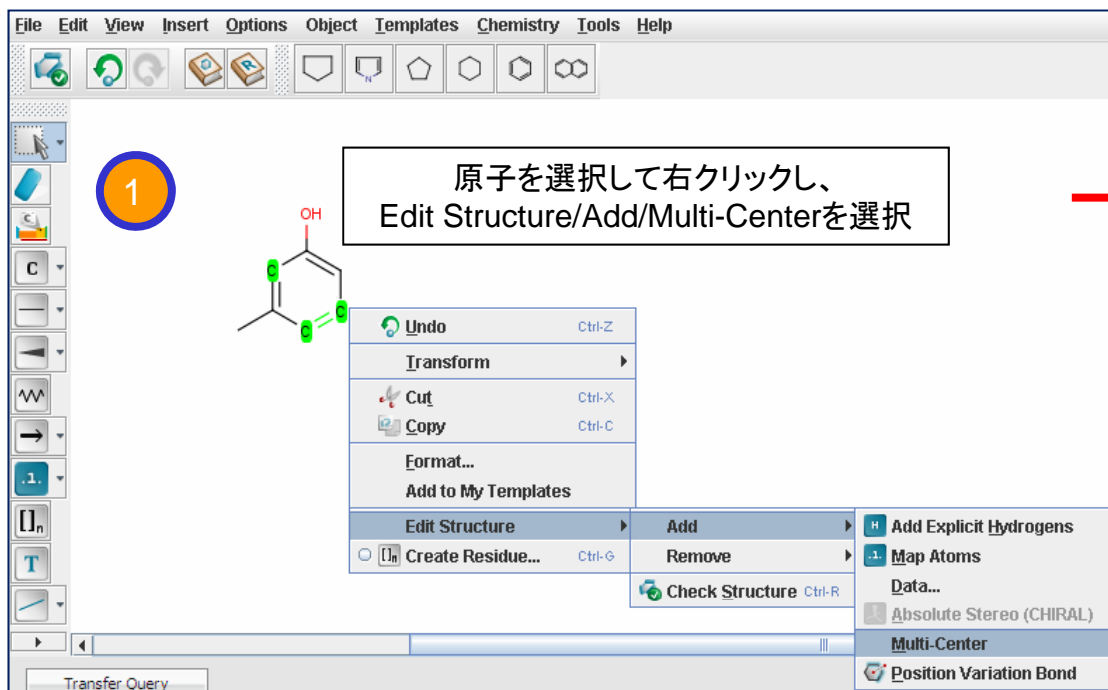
File Edit View Insert Options Object Templates Chemistry Tools Help

1

原子を選択して右クリックし、
Edit Structure/Add/Multi-Centerを選択

OH
C
C
C
C

C

Undo Ctrl-Z
Transform
Cut Ctrl-X
Copy Ctrl-C
Format...
Add to My Templates
Edit Structure
Create Residue... Ctrl-G

Add
Remove
Check Structure Ctrl-R

Add Explicit Hydrogens
Map Atoms
Data...
Absolute Stereo (CHIRAL)
Multi-Center
Position Variation Bond

T

Transfer Query